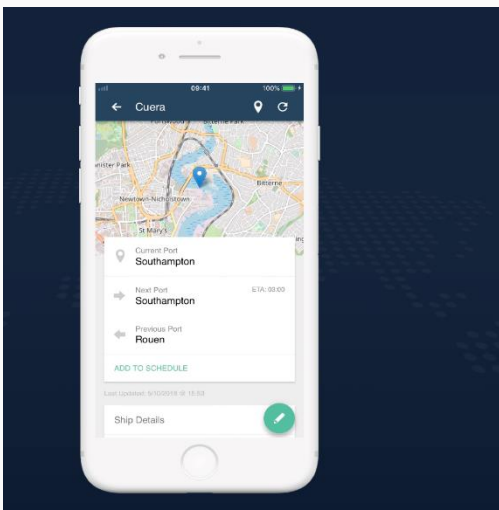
09:41
100%
Cuera
Bitterne Park
Ster Park
St Marys
Bitterne
Newtown-Nicholstown
St Mary's

Current Port
Southampton

Next Port
ETA: 00:00
Southampton

Previous Port
Rouen

ADD TO SCHEDULE

Last Updated: 9/10/2018 @ 15:50

Ship Details